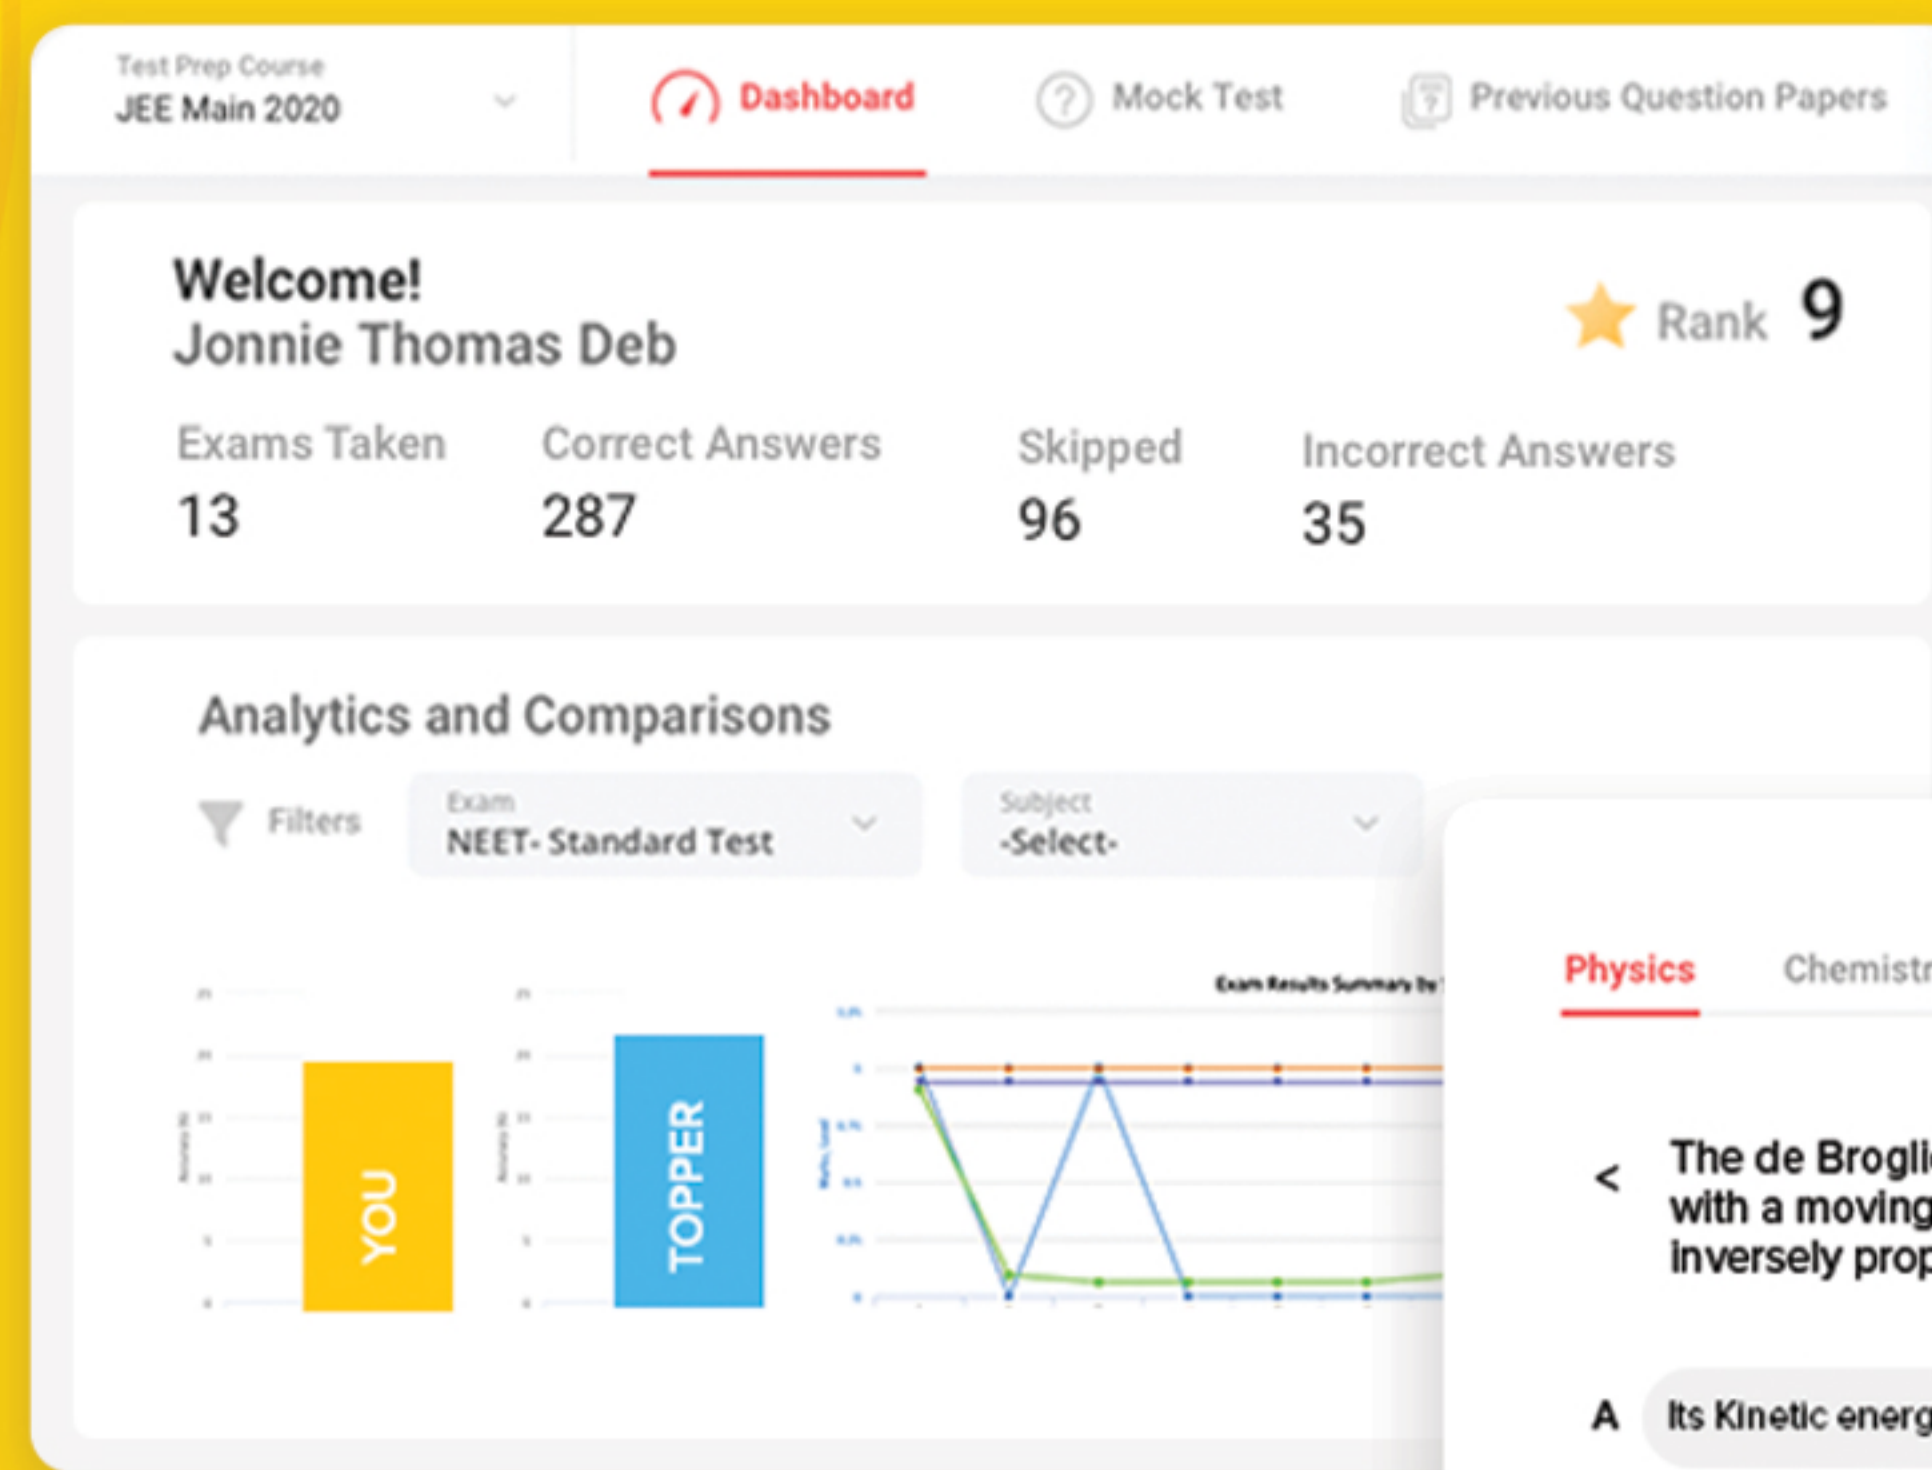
Test Prep Course
JEE Main 2020

Dashboard

Mock Test

Previous Question Papers

Welcome!
Jonnie Thomas Deb

Rank 9

Exams Taken
13

Correct Answers
287

Skipped
96

Incorrect Answers
35

Analytics and Comparisons

Filters

Exam
NEET- Standard Test

Subject
-Select-

YOU

TOPPER

Exam Results Summary by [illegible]

Physics

Chemistr

<

The de Brogli
with a moving
inversely prop

A

Its Kinetic energ